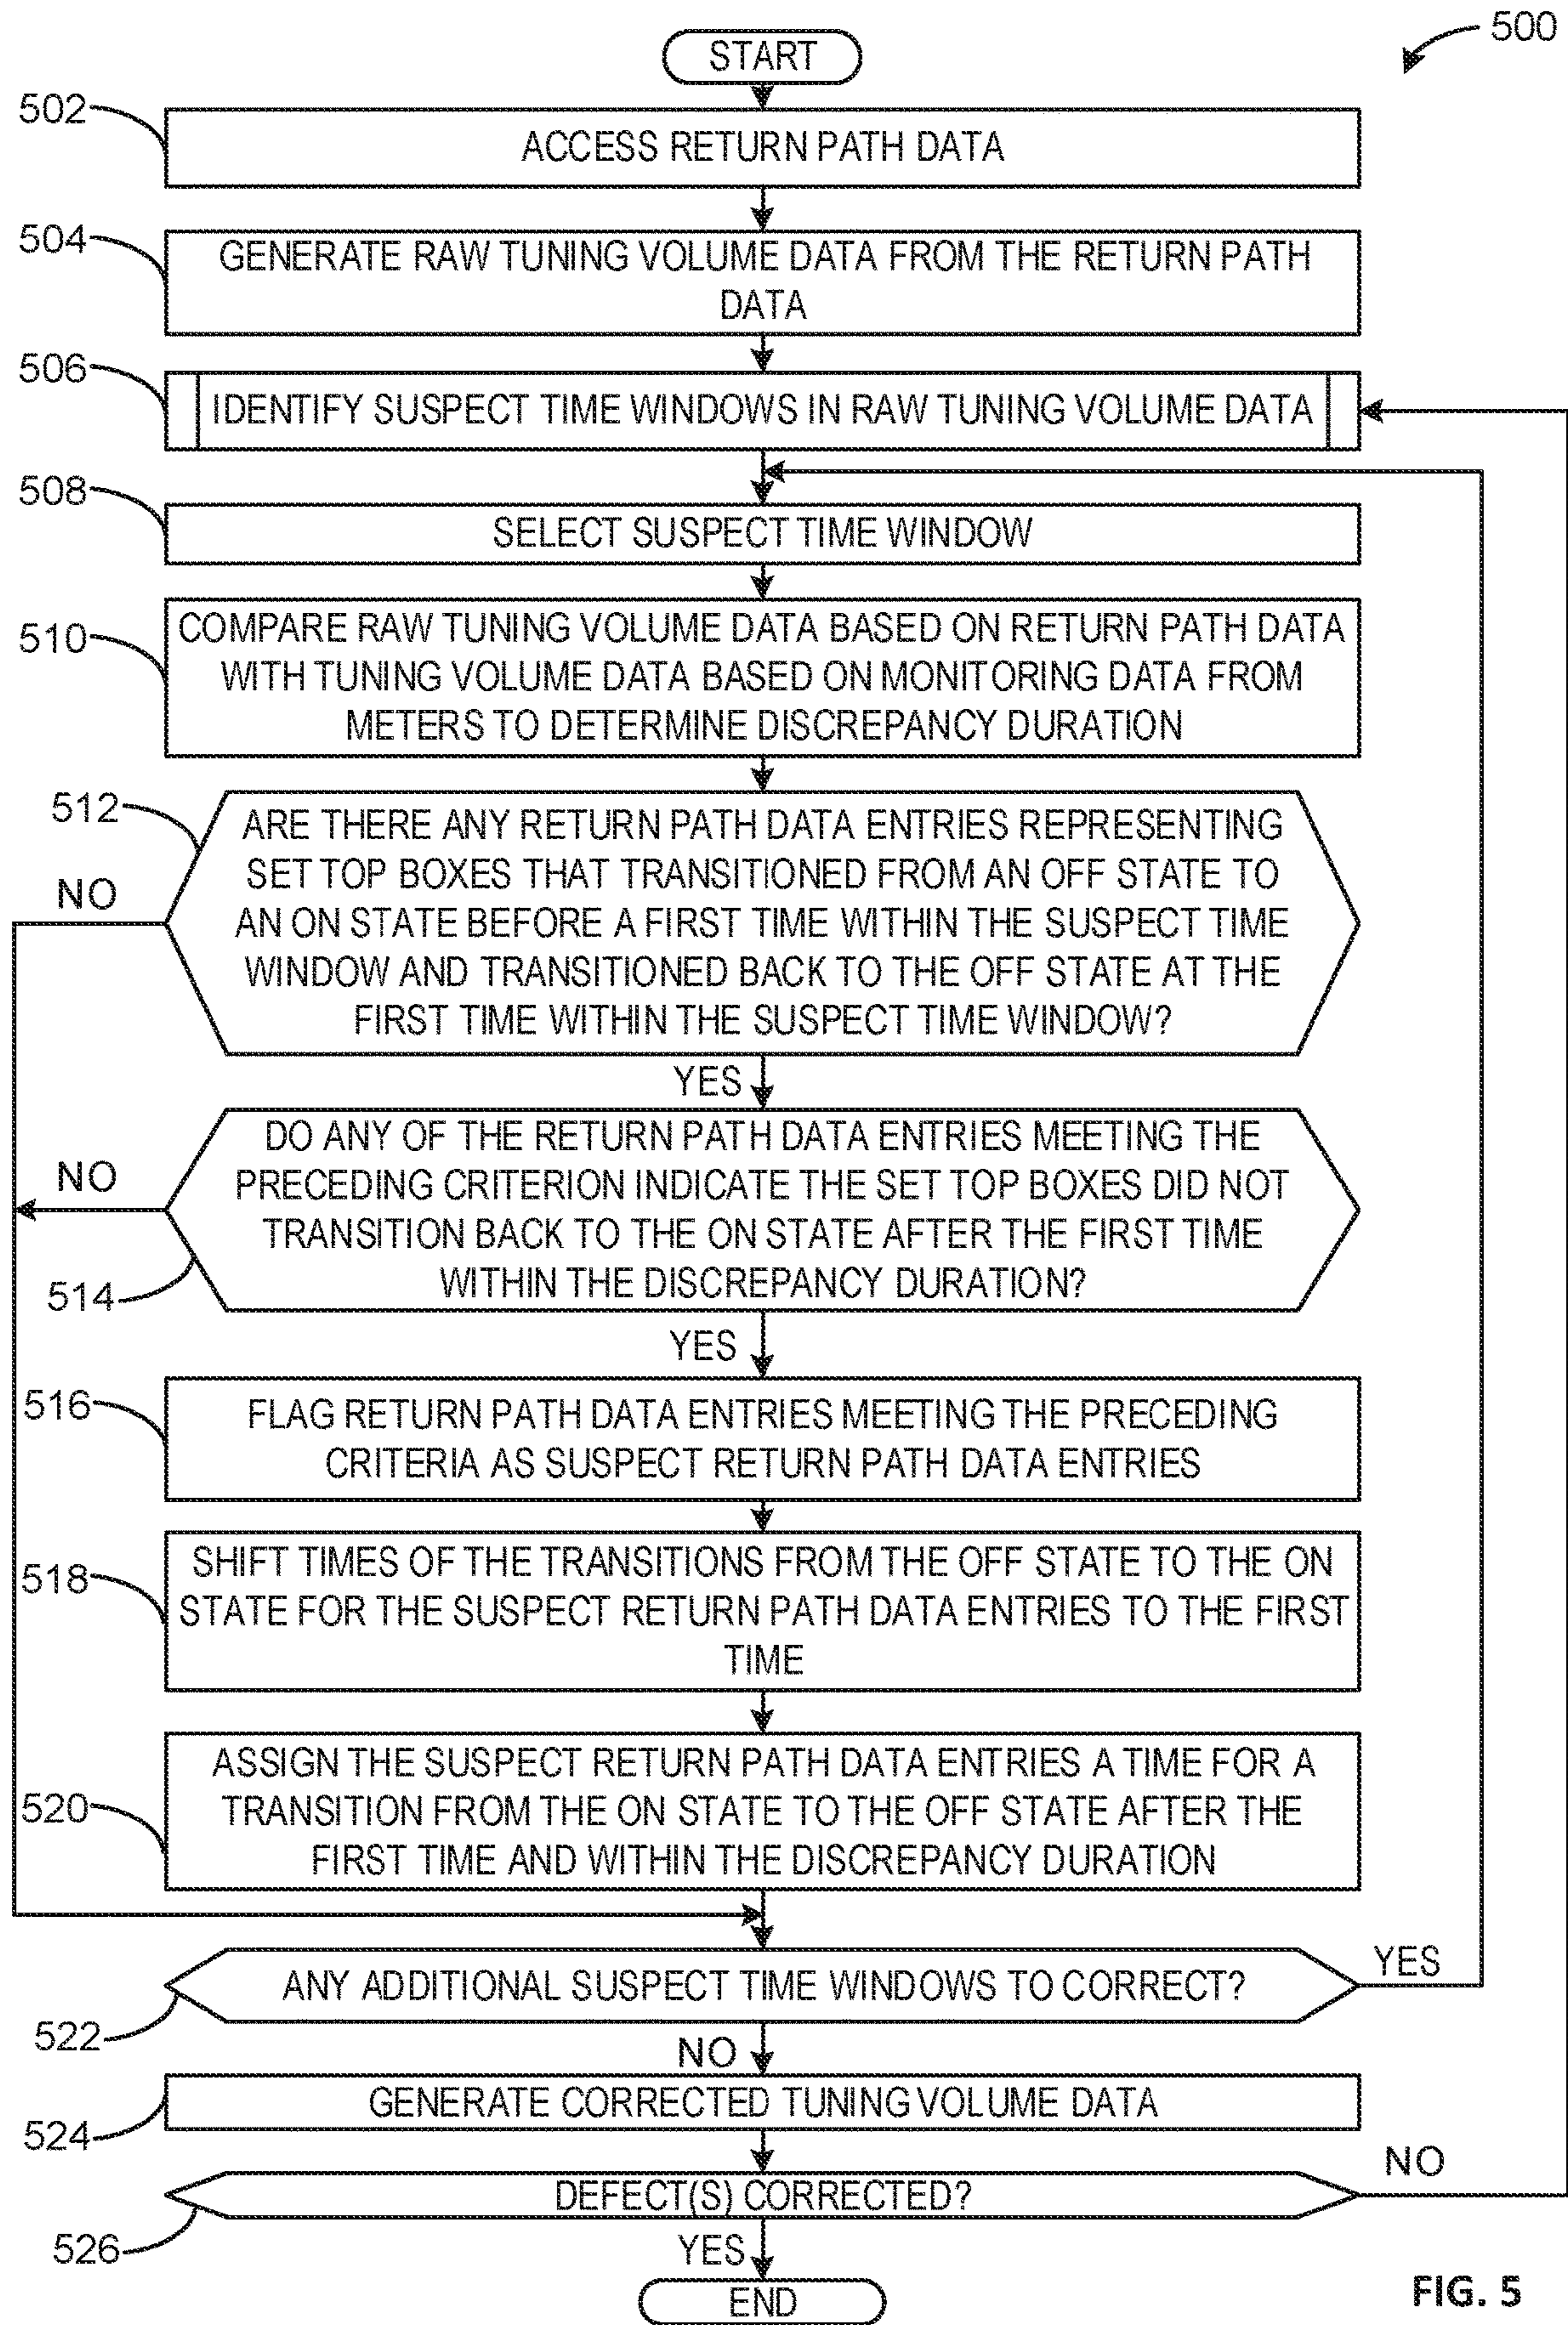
500

START

502 ACCESS RETURN PATH DATA

504 GENERATE RAW TUNING VOLUME DATA FROM THE RETURN PATH DATA

506 IDENTIFY SUSPECT TIME WINDOWS IN RAW TUNING VOLUME DATA

508 SELECT SUSPECT TIME WINDOW

510 COMPARE RAW TUNING VOLUME DATA BASED ON RETURN PATH DATA WITH TUNING VOLUME DATA BASED ON MONITORING DATA FROM METERS TO DETERMINE DISCREPANCY DURATION

512 ARE THERE ANY RETURN PATH DATA ENTRIES REPRESENTING SET TOP BOXES THAT TRANSITIONED FROM AN OFF STATE TO AN ON STATE BEFORE A FIRST TIME WITHIN THE SUSPECT TIME WINDOW AND TRANSITIONED BACK TO THE OFF STATE AT THE FIRST TIME WITHIN THE SUSPECT TIME WINDOW?

NO

YES

514 DO ANY OF THE RETURN PATH DATA ENTRIES MEETING THE PRECEDING CRITERION INDICATE THE SET TOP BOXES DID NOT TRANSITION BACK TO THE ON STATE AFTER THE FIRST TIME WITHIN THE DISCREPANCY DURATION?

NO

YES

516 FLAG RETURN PATH DATA ENTRIES MEETING THE PRECEDING CRITERIA AS SUSPECT RETURN PATH DATA ENTRIES

518 SHIFT TIMES OF THE TRANSITIONS FROM THE OFF STATE TO THE ON STATE FOR THE SUSPECT RETURN PATH DATA ENTRIES TO THE FIRST TIME

520 ASSIGN THE SUSPECT RETURN PATH DATA ENTRIES A TIME FOR A TRANSITION FROM THE ON STATE TO THE OFF STATE AFTER THE FIRST TIME AND WITHIN THE DISCREPANCY DURATION

522 ANY ADDITIONAL SUSPECT TIME WINDOWS TO CORRECT?

YES

NO

524 GENERATE CORRECTED TUNING VOLUME DATA

526 DEFECT(S) CORRECTED?

NO

YES

END

FIG. 5